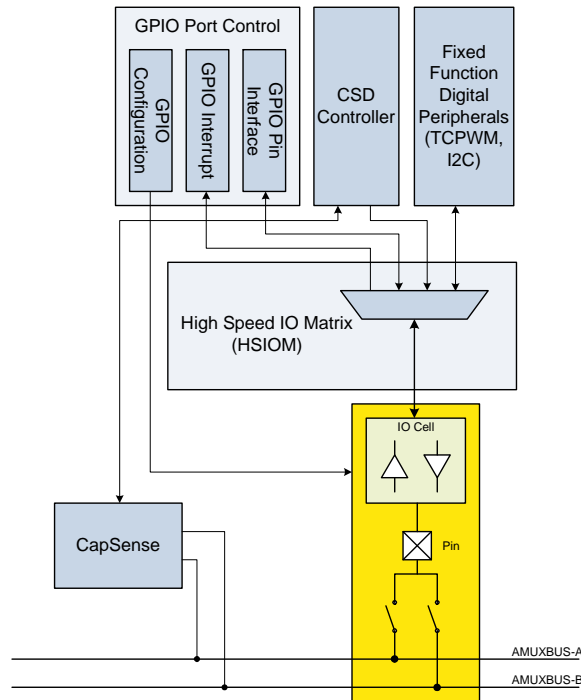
GPIO Port Control

GPIO Configuration

GPIO Interrupt

GPIO Pin Interface

CSD Controller

Fixed Function Digital Peripherals (TCPWM, I2C)

High Speed IO Matrix (HSIOM)

IO Cell

Pin

CapSense

AMUXBUS-A

AMUXBUS-B